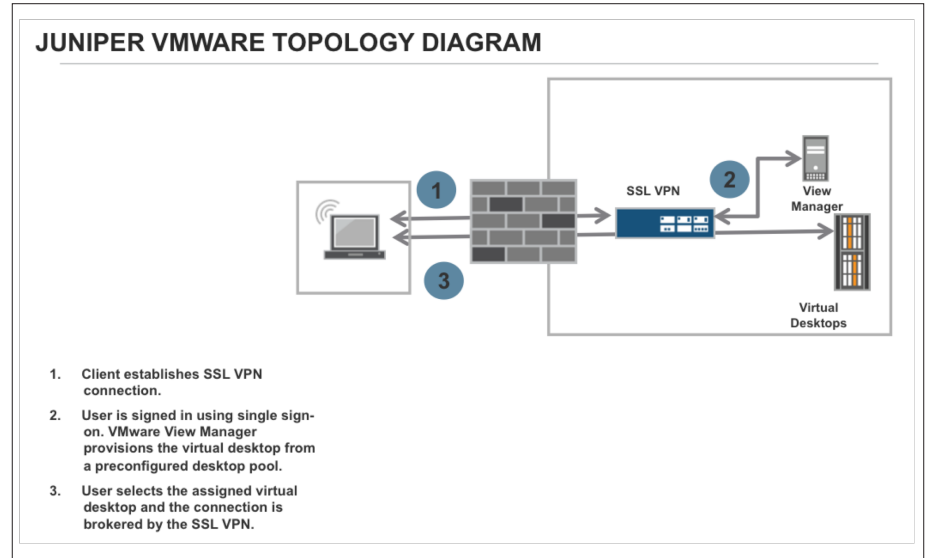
JUNIPER VMWARE TOPOLOGY DIAGRAM

1

2

3

SSL VPN

View Manager

Virtual Desktops

1. Client establishes SSL VPN connection.

2. User is signed in using single sign-on. VMware View Manager provisions the virtual desktop from a preconfigured desktop pool.

3. User selects the assigned virtual desktop and the connection is brokered by the SSL VPN.